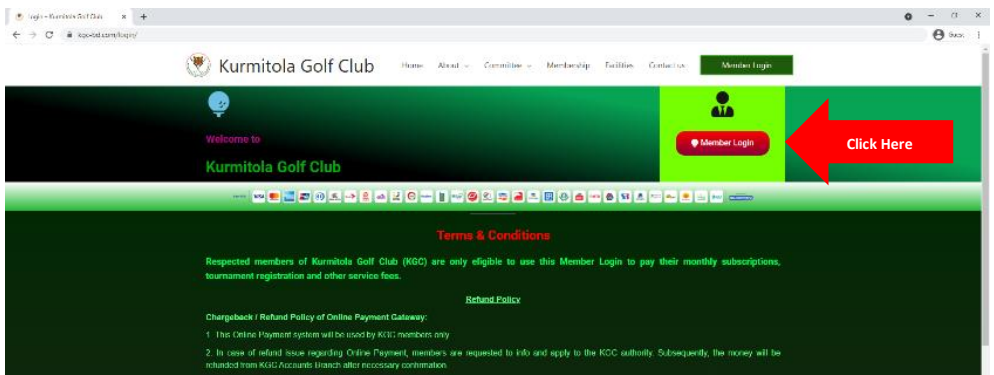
Login – Kurmitola Golf Club

kgc-bd.com/login/

Kurmitola Golf Club

Home About Committee Membership Facilities Contact us Member Login

Welcome to

Kurmitola Golf Club

Member Login

Click Here

Terms & Conditions

Respected members of Kurmitola Golf Club (KGC) are only eligible to use this Member Login to pay their monthly subscriptions, tournament registration and other service fees.

Refund Policy

Chargeback / Refund Policy of Online Payment Gateway:

1. This Online Payment system will be used by KGC members only

2. In case of refund issue regarding Online Payment, members are requested to info and apply to the KGC authority. Subsequently, the money will be refunded from KGC Accounts Branch after necessary confirmation